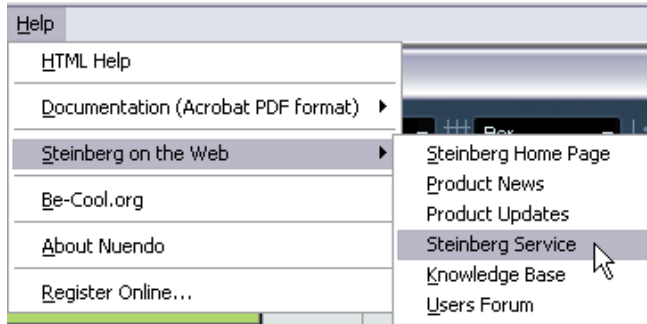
Help

HTML Help

Documentation (Acrobat PDF format)

Steinberg on the Web

Be-Cool.org

About Nuendo

Register Online...

Bar

Steinberg Home Page
Product News
Product Updates
Steinberg Service
Knowledge Base
Users Forum